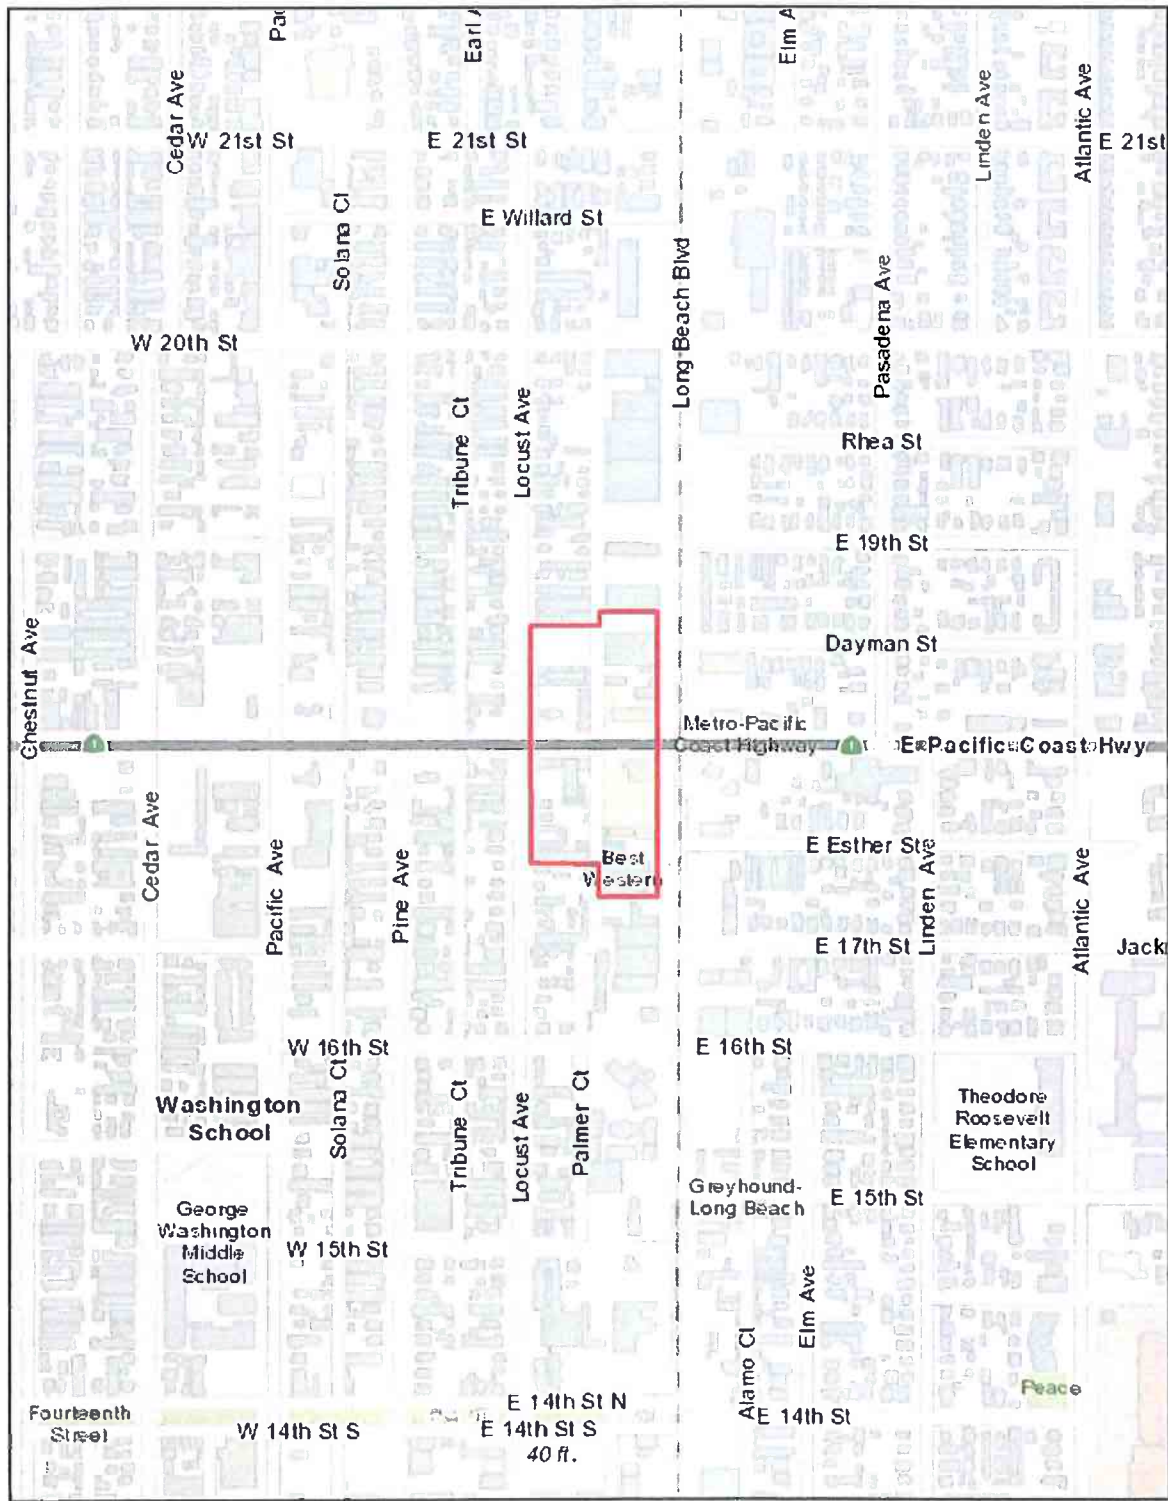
Pac
Earl
Elm A
Cedar Ave
W 21st St
E 21st St
Linden Ave
Atlantic Ave
E 21st
Solana Ct
E Willard St
Long Beach Blvd
Pasadena Ave
W 20th St
Tribune Ct
Locust Ave
Rhea St
E 19th St
Dayman St
Chestnut Ave
Metro-Pacific Coast Highway
E Pacific Coast Hwy
Cedar Ave
Pacific Ave
Pine Ave
E Esther St
Best Western
Linden Ave
Atlantic Ave
E 17th St
Jack
W 16th St
E 16th St
Washington School
Solana Ct
Tribune Ct
Locust Ave
Palmer Ct
Theodore Roosevelt Elementary School
George Washington Middle School
W 15th St
Greyhound-Long Beach
E 15th St
Elm Ave
Alamo Ct
Peace
Fourteenth Street
W 14th St S
E 14th St N
E 14th St S
E 14th St
40 ft.